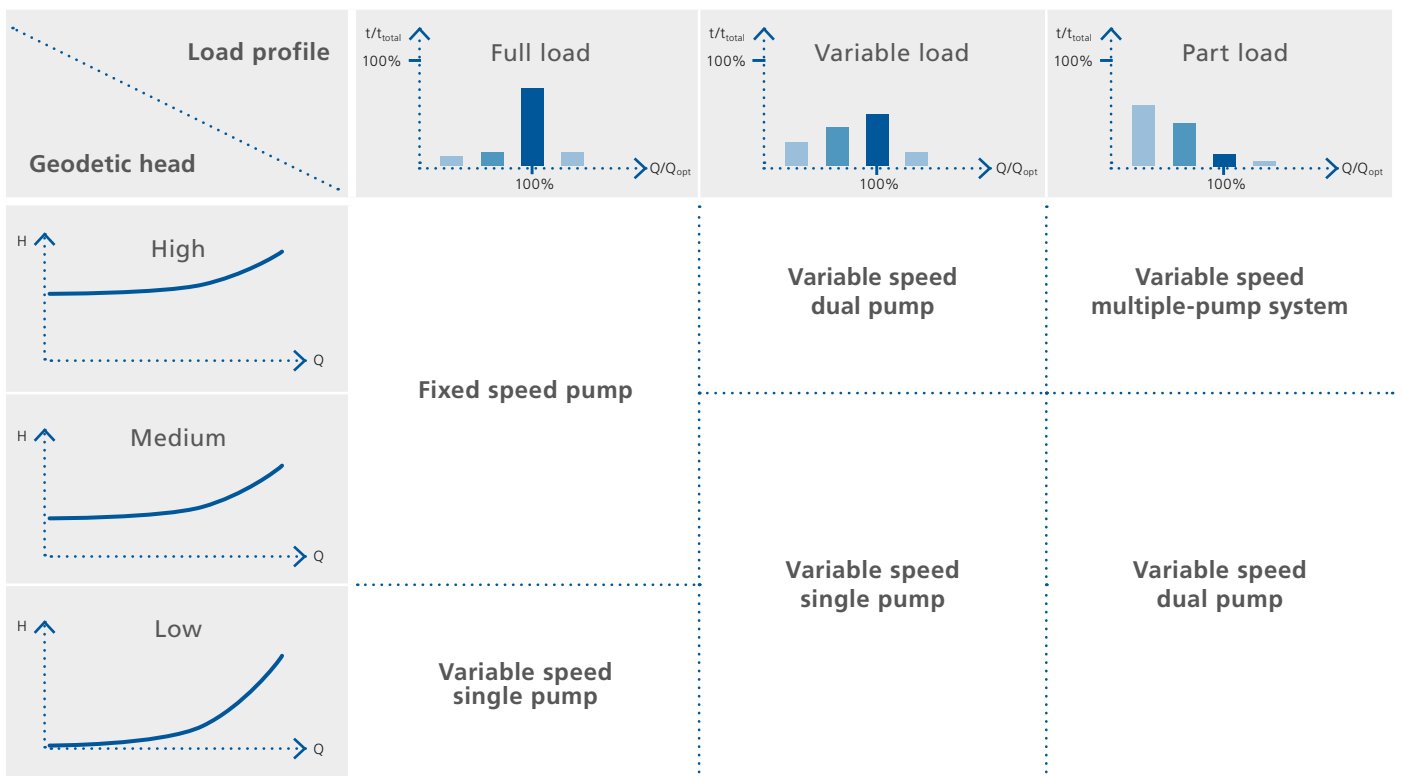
Load profile

Geodetic head

$t/t_{total}$
100%
Full load
$Q/Q_{opt}$
100%

$t/t_{total}$
100%
Variable load
$Q/Q_{opt}$
100%

$t/t_{total}$
100%
Part load
$Q/Q_{opt}$
100%

H
High
Q

H
Medium
Q

H
Low
Q

Fixed speed pump

Variable speed single pump

Variable speed dual pump

Variable speed single pump

Variable speed multiple-pump system

Variable speed dual pump